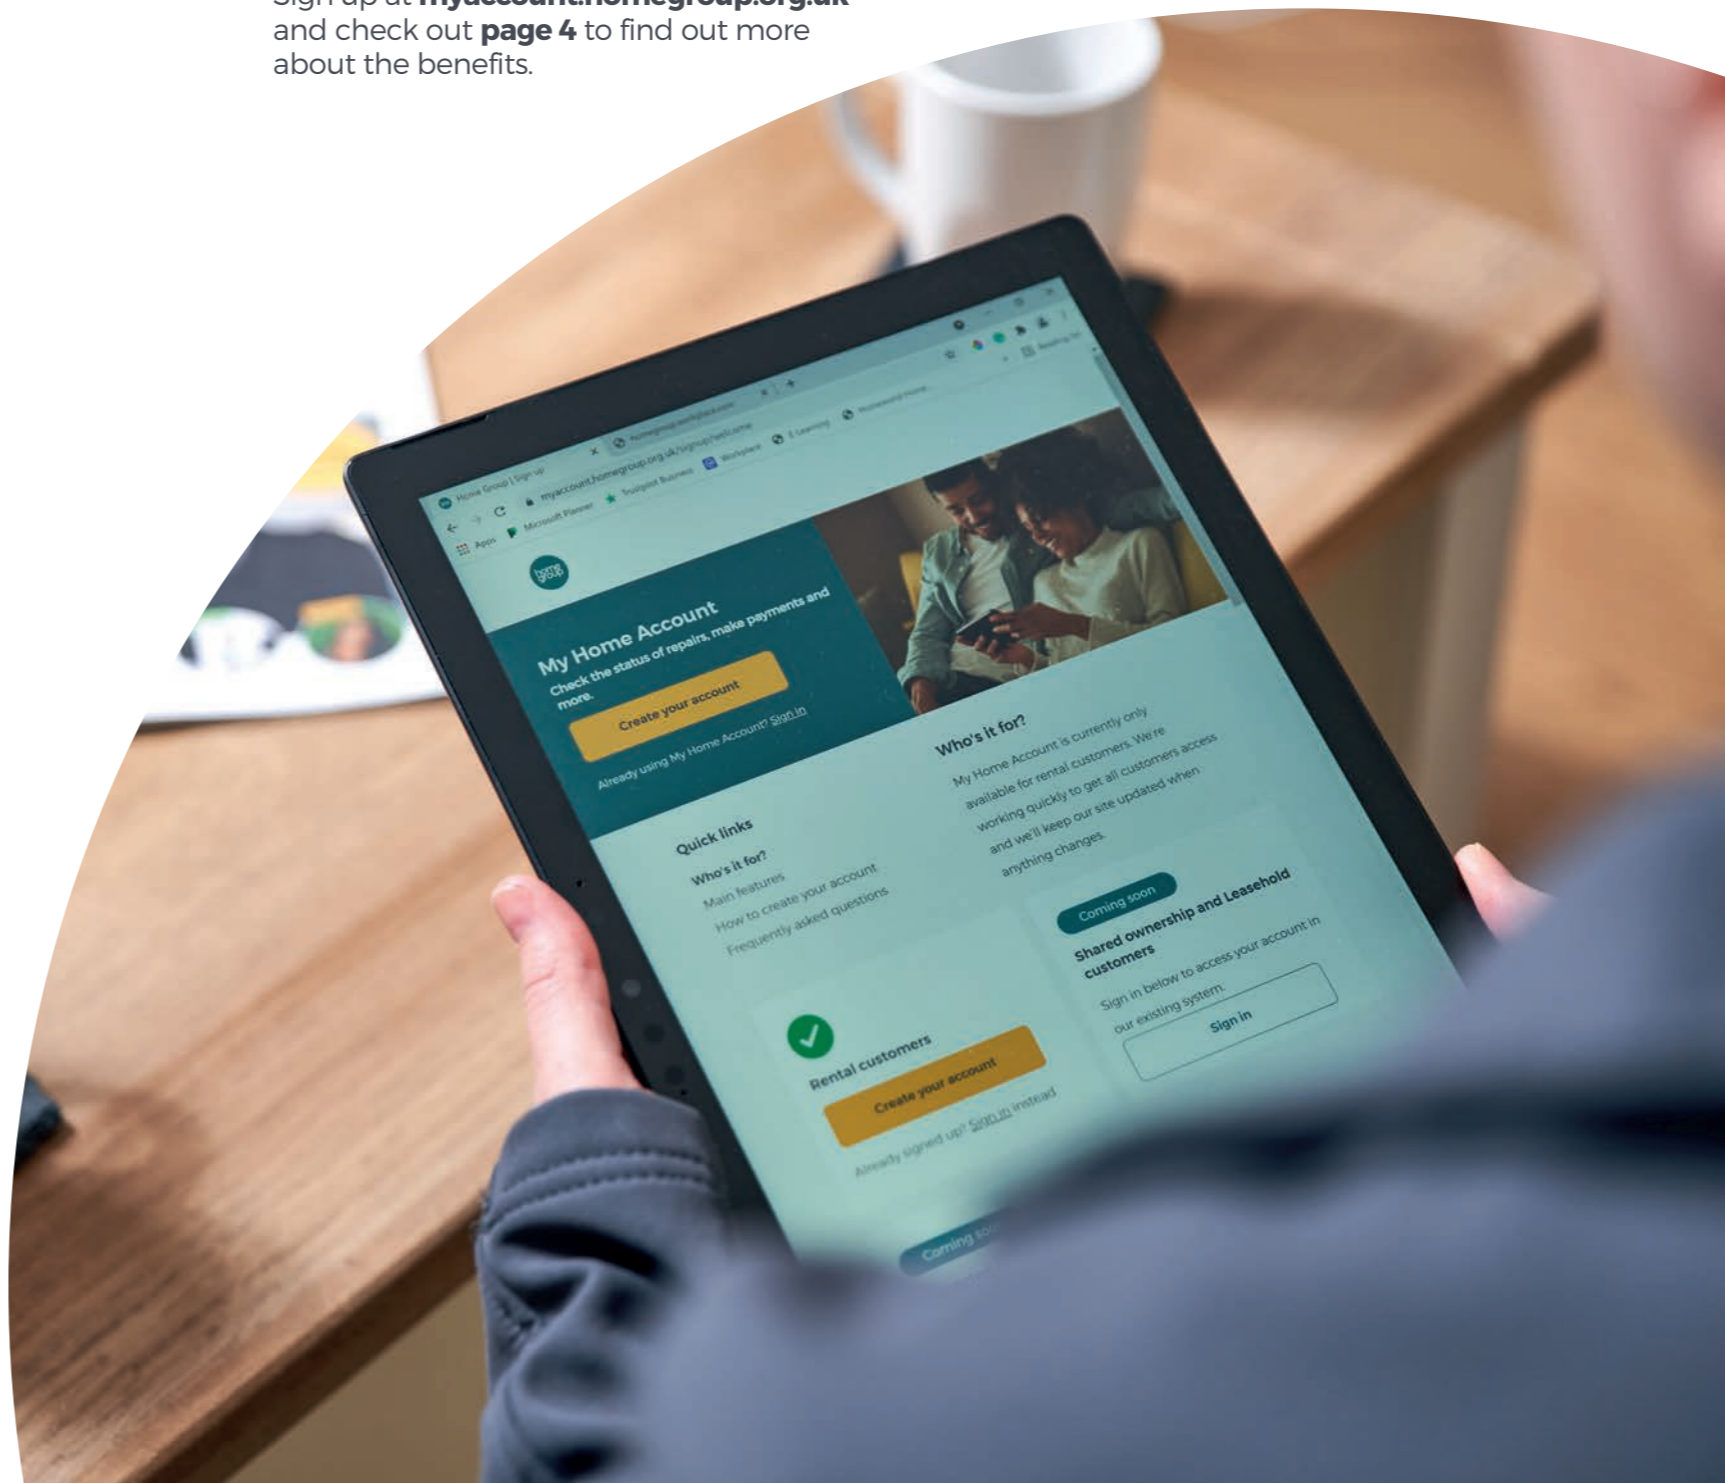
Sign up at **myaccount.homegroup.org.uk** and check out **page 4** to find out more about the benefits.

Home Group | Sign up
myaccount.homegroup.org.uk/signup/welcome
Apps Microsoft Planner Trustpilot Business Workplace E-Learning

home group

My Home Account
Check the status of repairs, make payments and more.
Create your account
Already using My Home Account? Sign in

Who's it for?
My Home Account is currently only available for rental customers. We're working quickly to get all customers access and we'll keep our site updated when anything changes.

Quick links
Who's it for?
Main features
How to create your account
Frequently asked questions

Coming soon
Shared ownership and Leasehold customers
Sign in below to access your account in our existing system.
Sign in

Rental customers
Create your account
Already signed up? Sign in instead

Coming so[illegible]